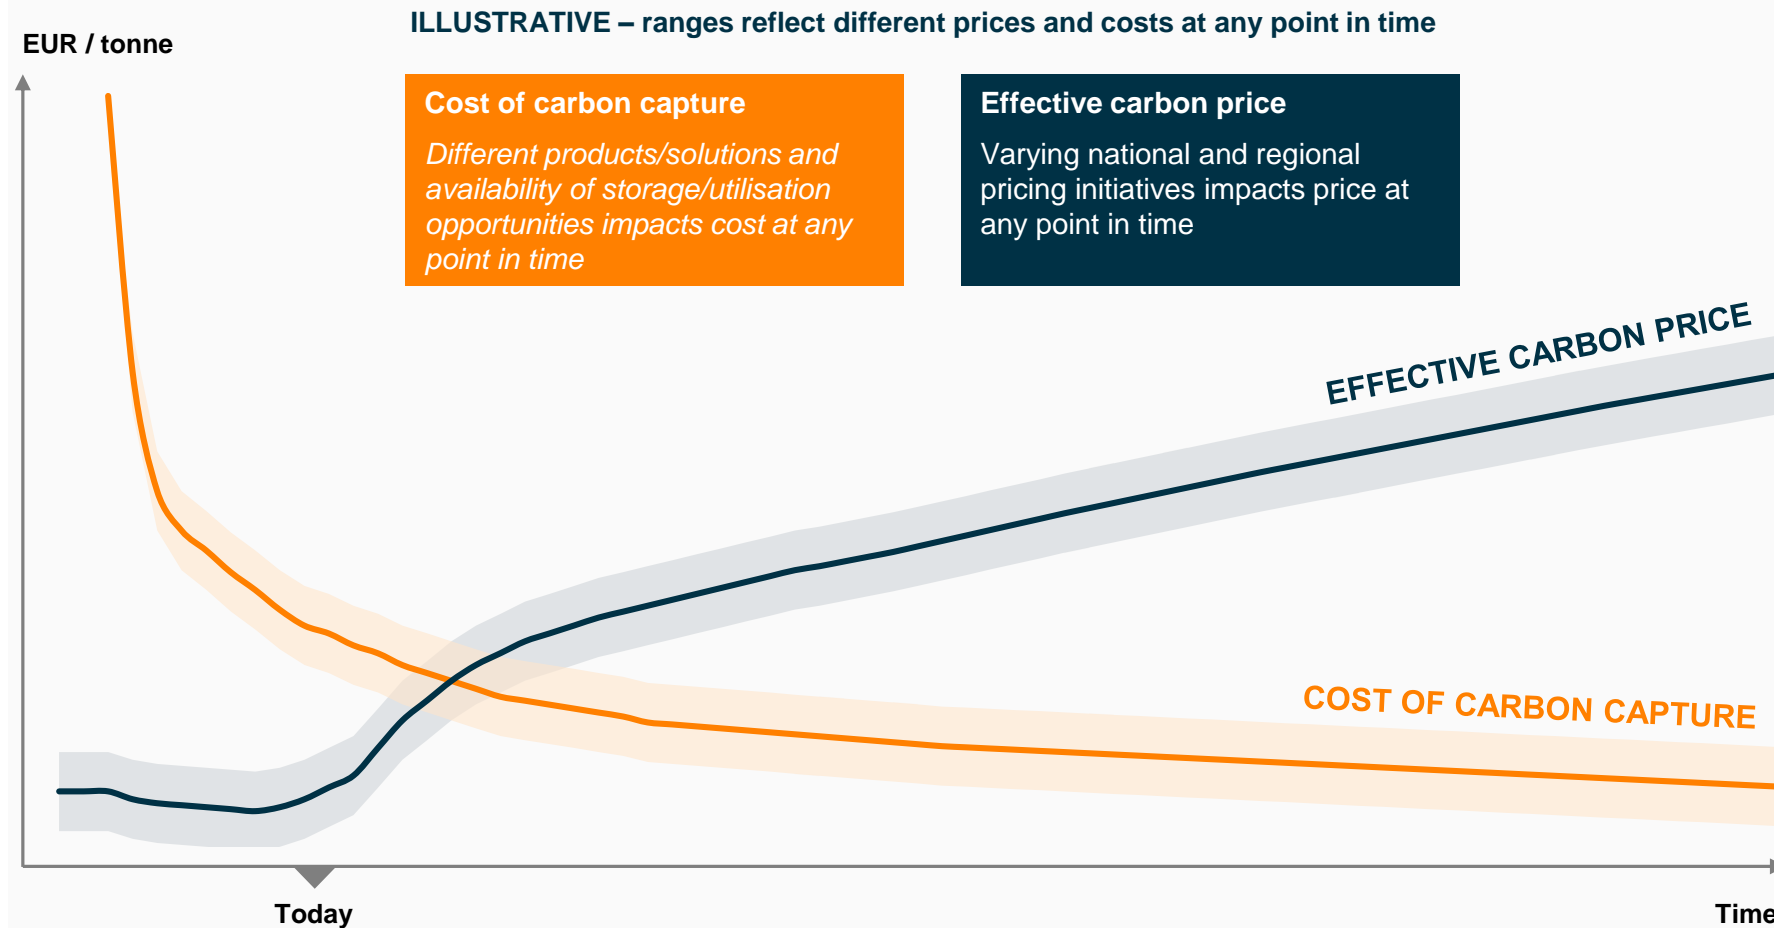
ILLUSTRATIVE – ranges reflect different prices and costs at any point in time

EUR / tonne

Cost of carbon capture

Different products/solutions and availability of storage/utilisation opportunities impacts cost at any point in time

Effective carbon price

Varying national and regional pricing initiatives impacts price at any point in time

EFFECTIVE CARBON PRICE

COST OF CARBON CAPTURE

Today

Time